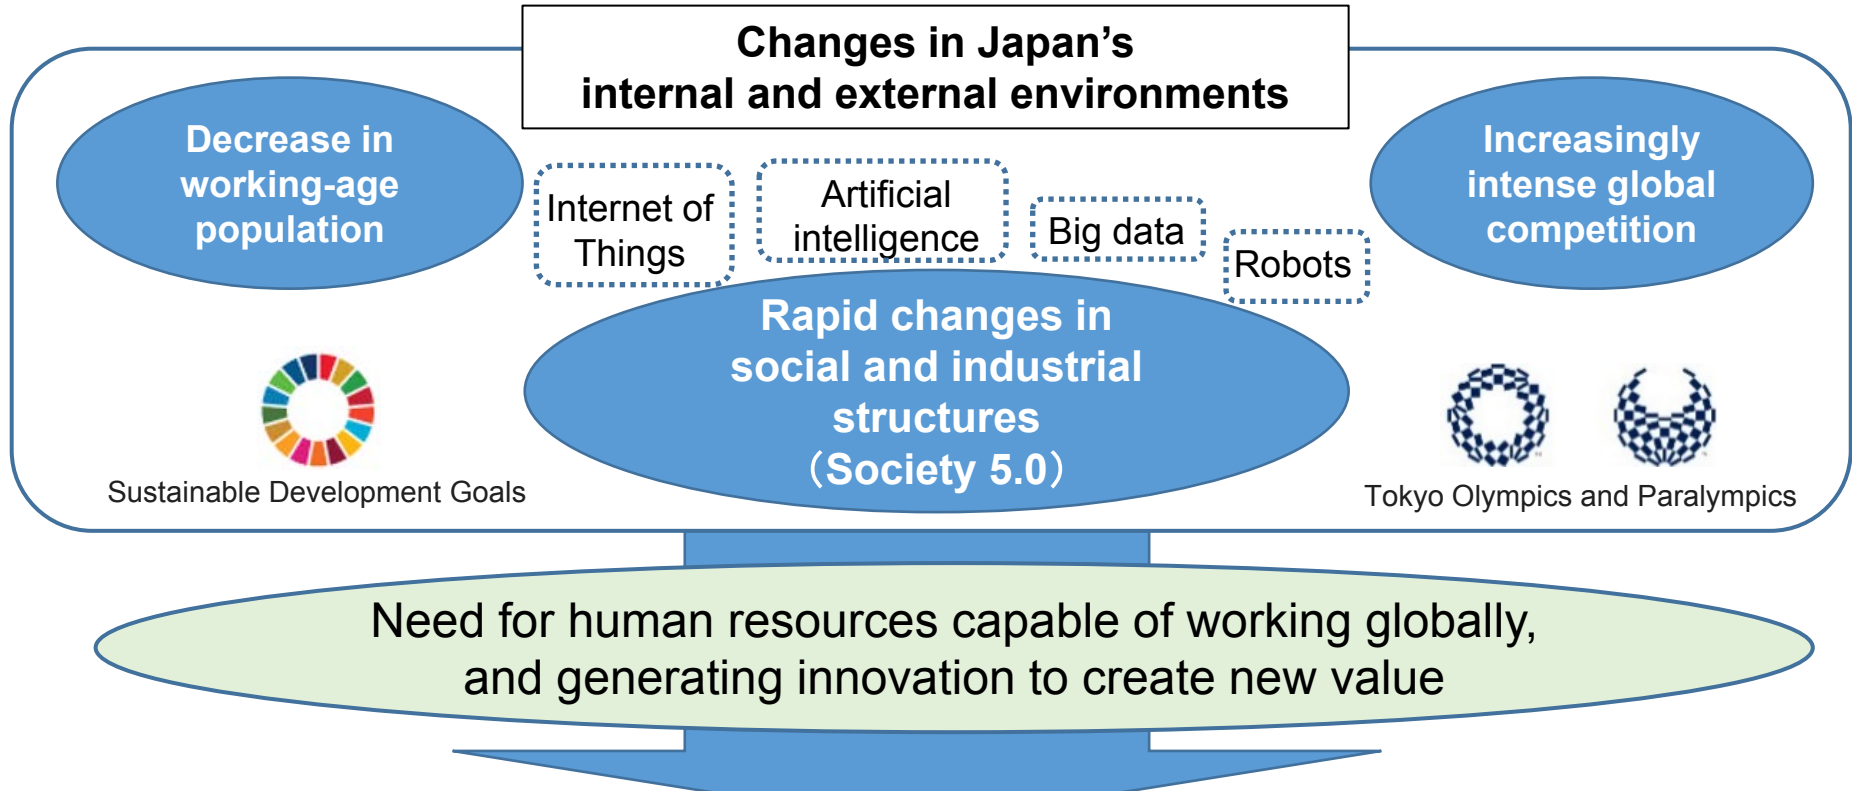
Changes in Japan's internal and external environments

Decrease in working-age population

Internet of Things

Artificial intelligence

Big data

Robots

Increasingly intense global competition

Rapid changes in social and industrial structures （Society 5.0）

Sustainable Development Goals

Tokyo Olympics and Paralympics

Need for human resources capable of working globally, and generating innovation to create new value